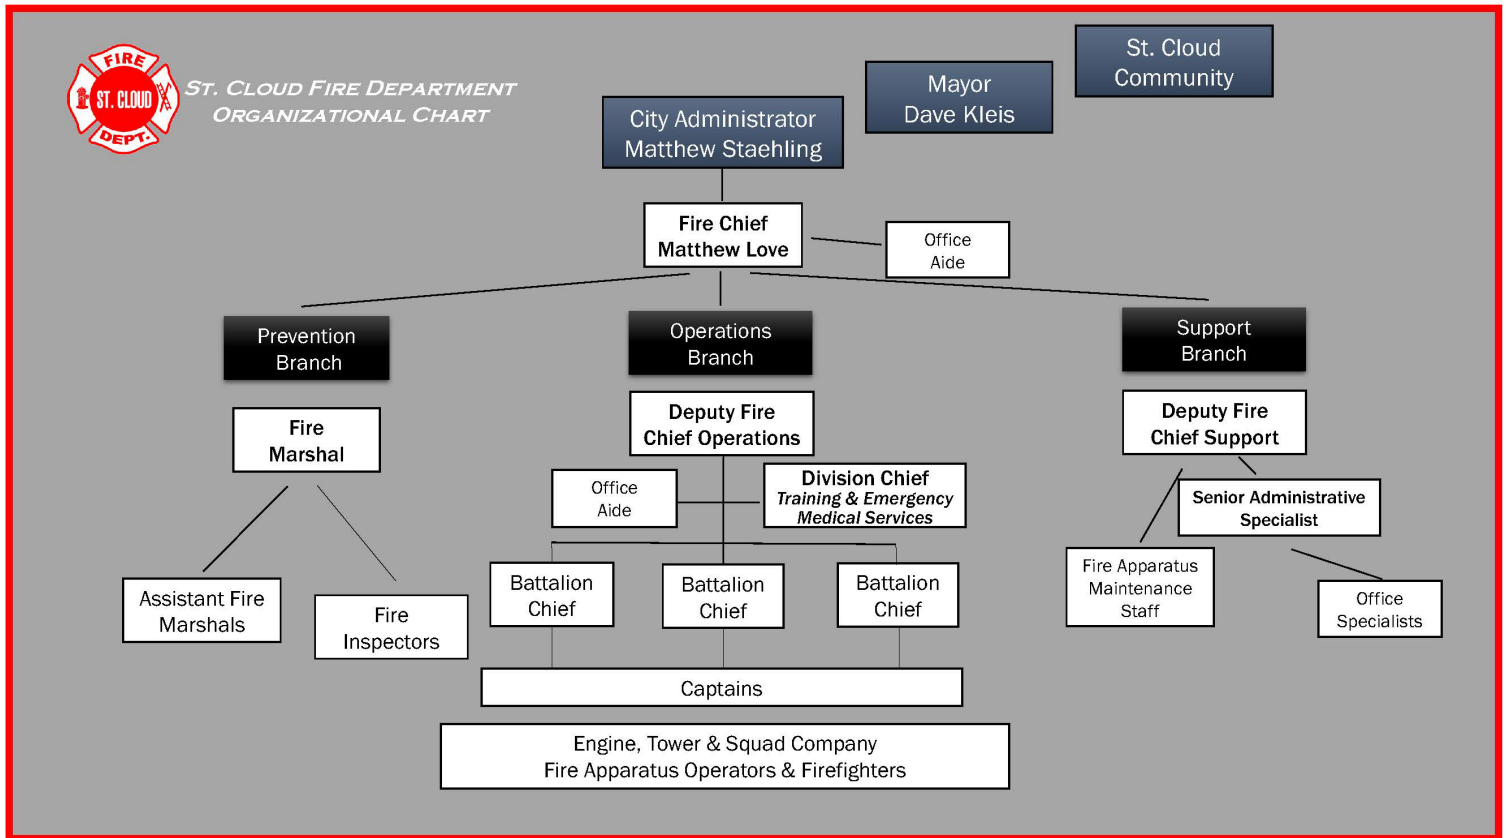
FIRE
ST. CLOUD
DEPT.

ST. CLOUD FIRE DEPARTMENT
ORGANIZATIONAL CHART

St. Cloud Community

Mayor Dave Kleis

City Administrator Matthew Staehling

Fire Chief Matthew Love

Office Aide

Prevention Branch

Operations Branch

Support Branch

Fire Marshal

Assistant Fire Marshals

Fire Inspectors

Deputy Fire Chief Operations

Office Aide

Division Chief
*Training & Emergency Medical Services*

Battalion Chief

Battalion Chief

Battalion Chief

Captains

Engine, Tower & Squad Company
Fire Apparatus Operators & Firefighters

Deputy Fire Chief Support

Senior Administrative Specialist

Fire Apparatus Maintenance Staff

Office Specialists